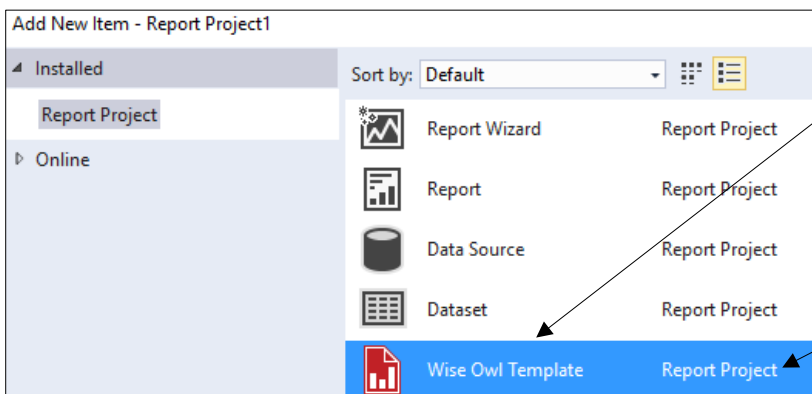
Add New Item - Report Project1

◢ Installed

Report Project

▷ Online

Sort by: Default

Report Wizard Report Project

Report Report Project

Data Source Report Project

Dataset Report Project

Wise Owl Template Report Project